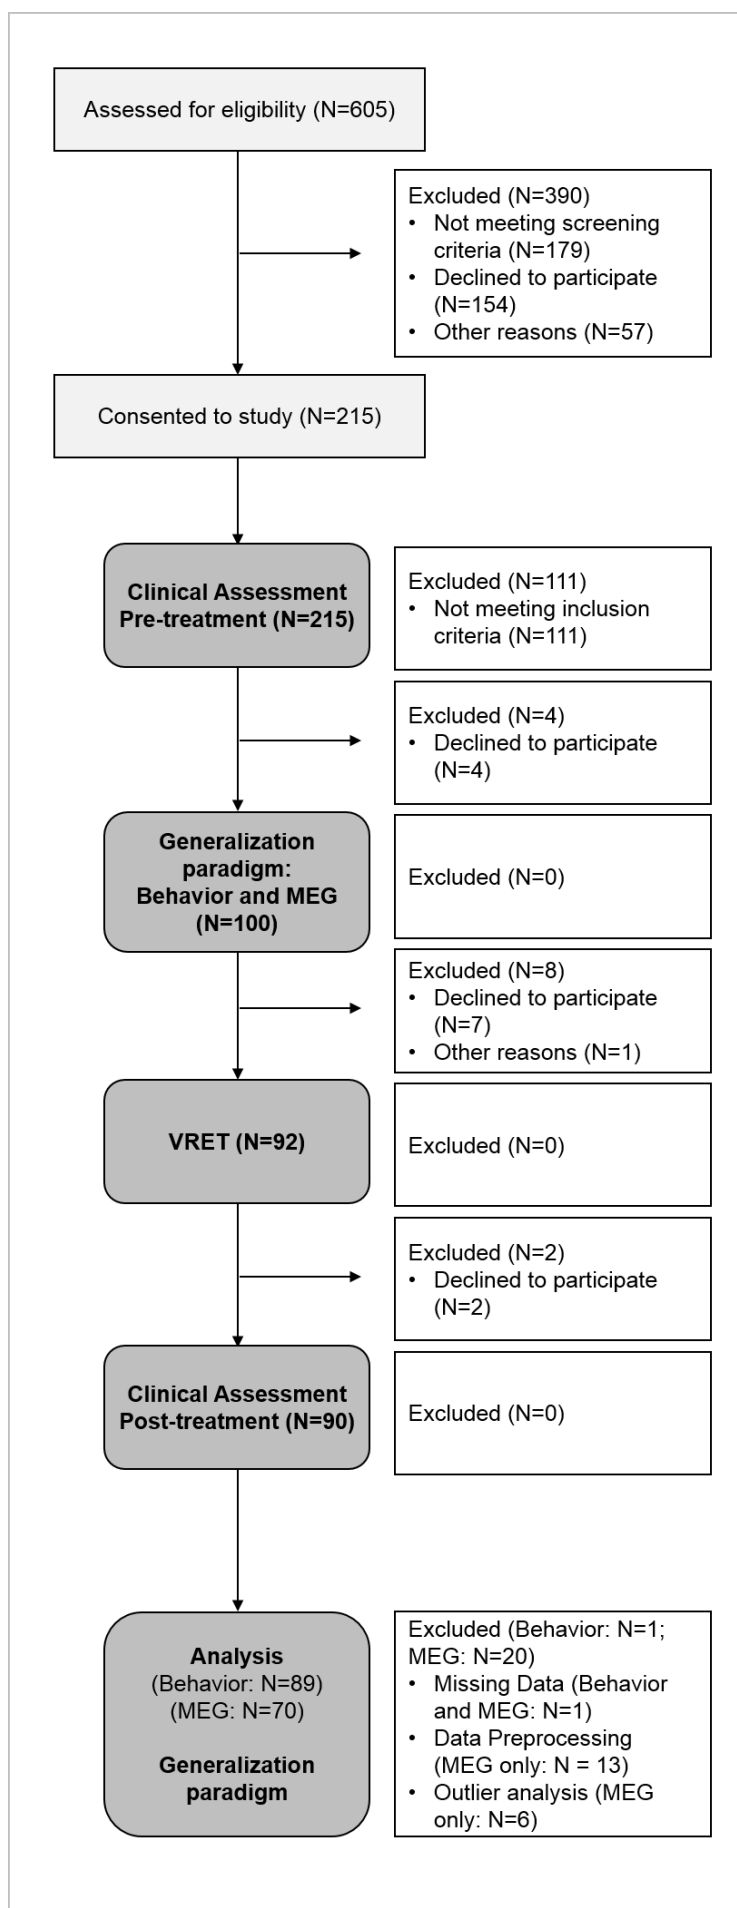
Assessed for eligibility (N=605)

Excluded (N=390)
• Not meeting screening criteria (N=179)
• Declined to participate (N=154)
• Other reasons (N=57)

Consented to study (N=215)

Clinical Assessment Pre-treatment (N=215)

Excluded (N=111)
• Not meeting inclusion criteria (N=111)

Excluded (N=4)
• Declined to participate (N=4)

Generalization paradigm: Behavior and MEG (N=100)

Excluded (N=0)

Excluded (N=8)
• Declined to participate (N=7)
• Other reasons (N=1)

VRET (N=92)

Excluded (N=0)

Excluded (N=2)
• Declined to participate (N=2)

Clinical Assessment Post-treatment (N=90)

Excluded (N=0)

Analysis
(Behavior: N=89)
(MEG: N=70)

Generalization paradigm

Excluded (Behavior: N=1; MEG: N=20)
• Missing Data (Behavior and MEG: N=1)
• Data Preprocessing (MEG only: N = 13)
• Outlier analysis (MEG only: N=6)